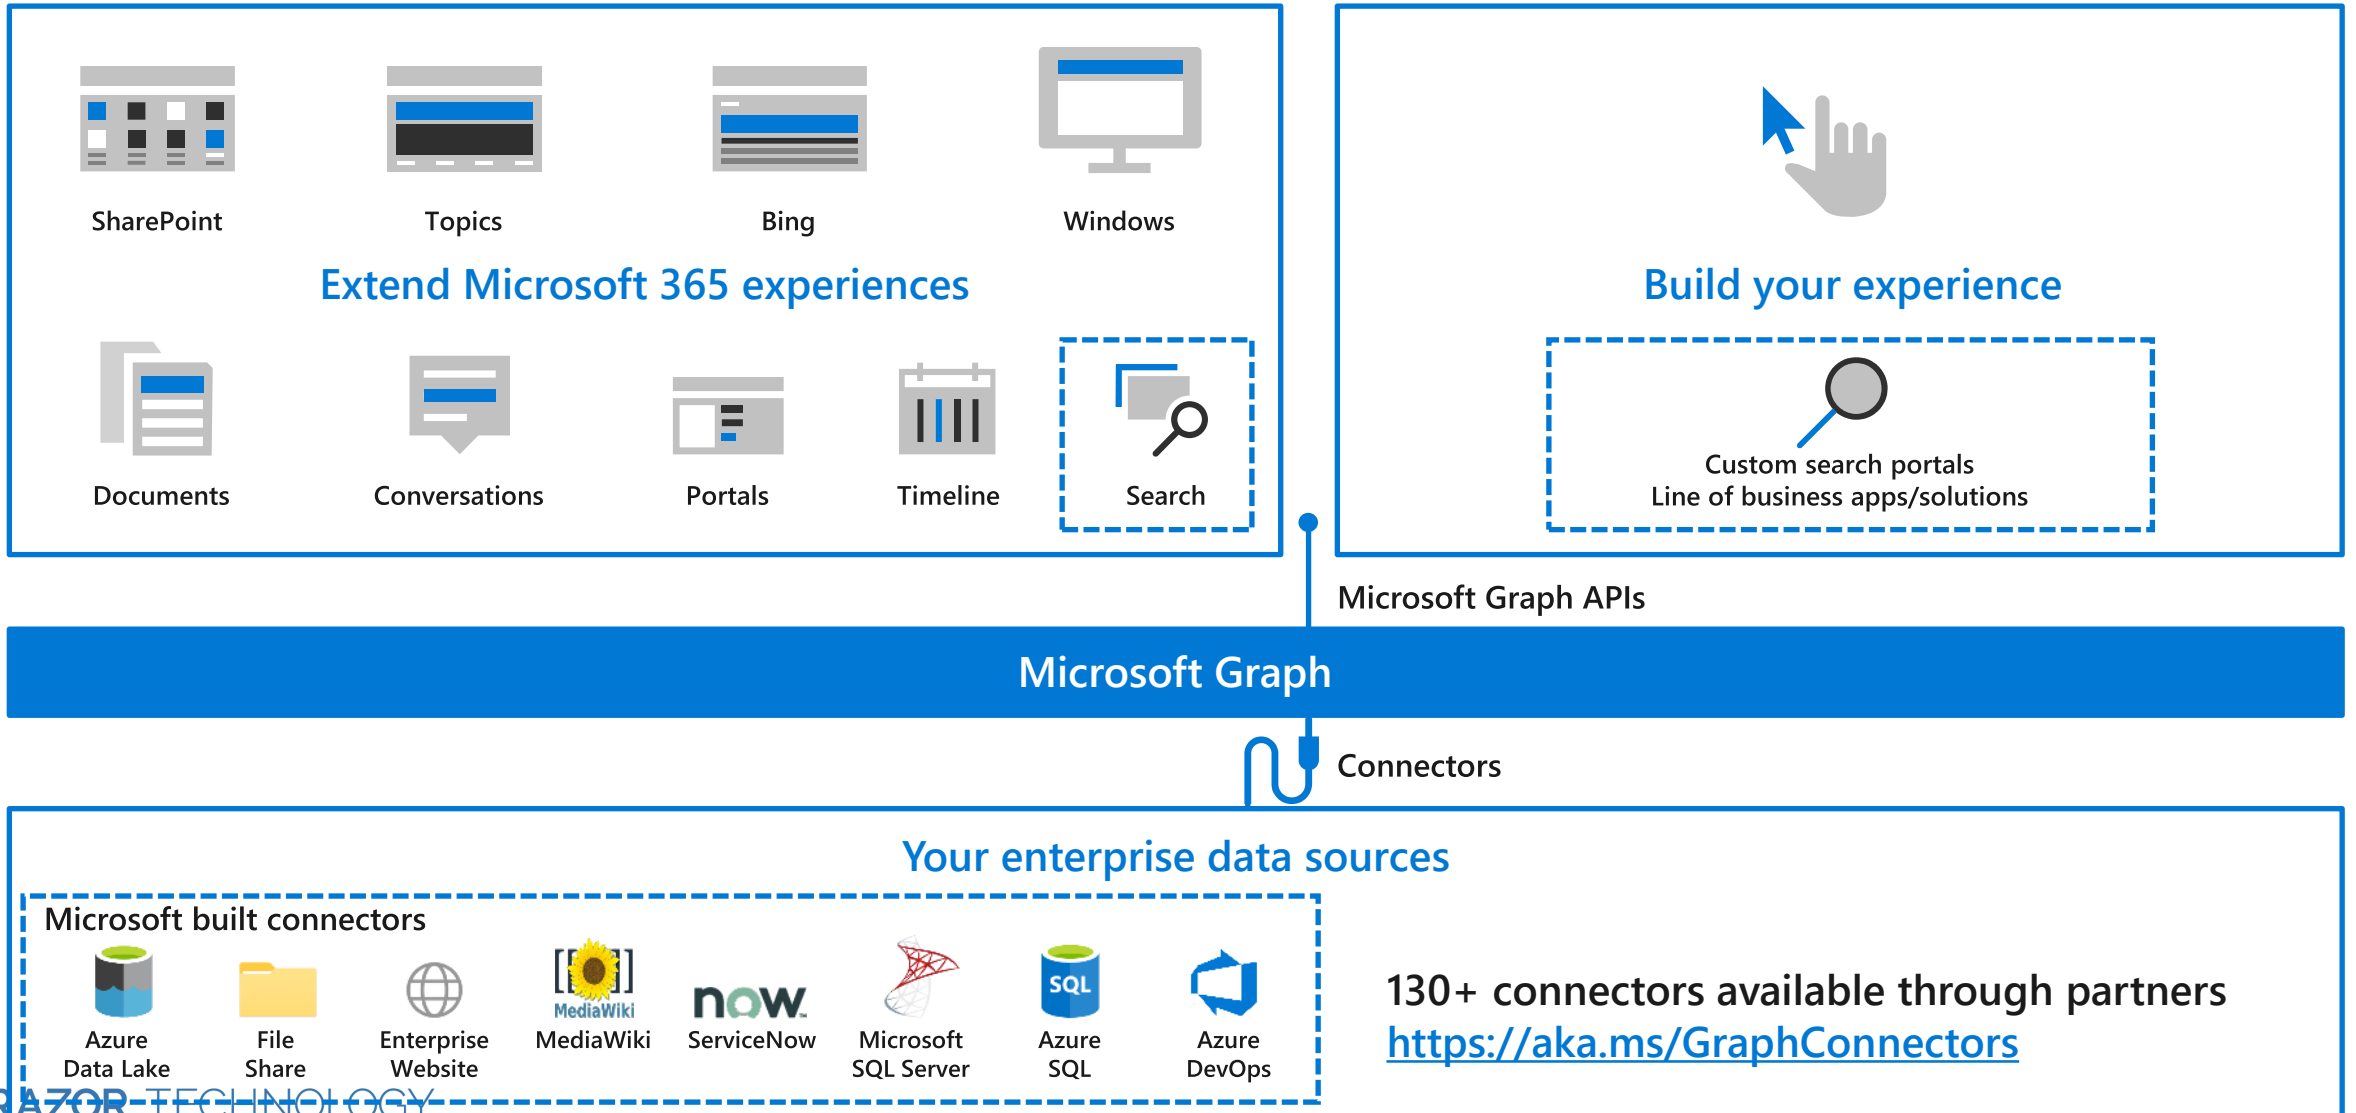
SharePoint

Topics

Bing

Windows

Extend Microsoft 365 experiences

Documents

Conversations

Portals

Timeline

Search

Build your experience

Custom search portals
Line of business apps/solutions

Microsoft Graph APIs

Microsoft Graph

Connectors

Your enterprise data sources

Microsoft built connectors

Azure Data Lake

File Share

Enterprise Website

MediaWiki

MediaWiki

now

ServiceNow

Microsoft SQL Server

SQL

Azure SQL

Azure DevOps

130+ connectors available through partners
https://aka.ms/GraphConnectors

RAZOR TECHNOLOGY